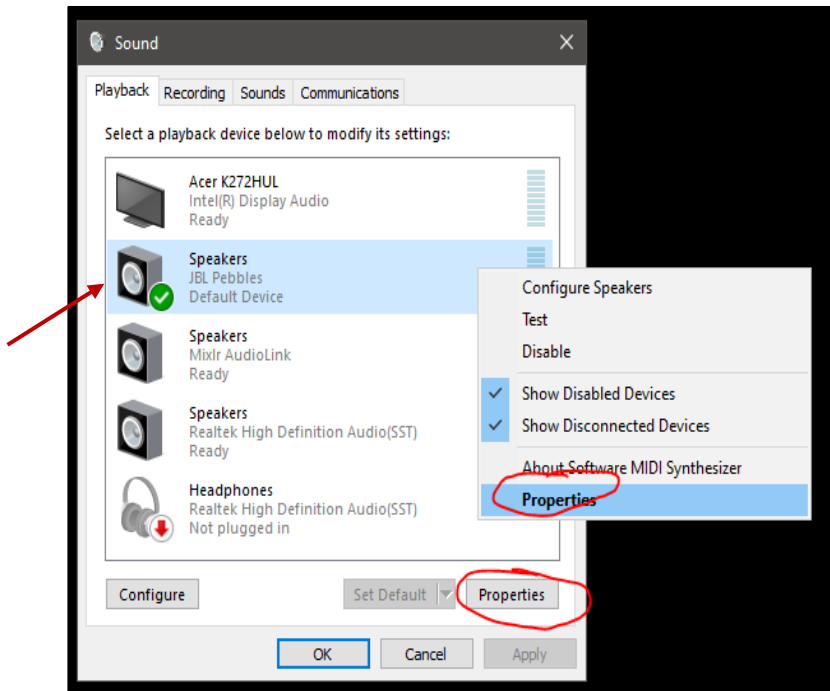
Sound

Playback | Recording | Sounds | Communications

Select a playback device below to modify its settings:

Acer K272HUL
Intel(R) Display Audio
Ready

Speakers
JBL Pebbles
Default Device

Speakers
Mixlr AudioLink
Ready

Speakers
Realtek High Definition Audio(SST)
Ready

Headphones
Realtek High Definition Audio(SST)
Not plugged in

Configure Speakers
Test
Disable
Show Disabled Devices
Show Disconnected Devices
About Software MIDI Synthesizer
Properties

Configure
Set Default
Properties

OK
Cancel
Apply